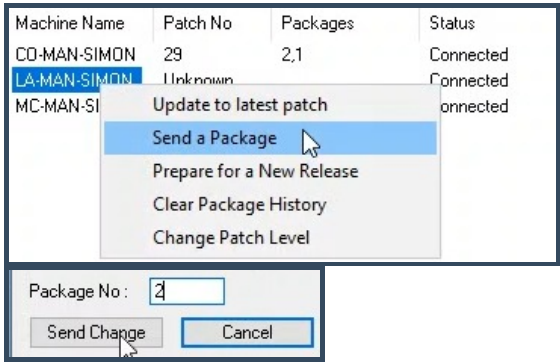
| Machine Name | Patch No | Packages | Status |
|---|---|---|---|
| CO-MAN-SIMON | 29 | 2,1 | Connected |
| LA-MAN-SIMON | Unknown | | Connected |
| MC-MAN-SI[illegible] | | | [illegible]onnected |

Update to latest patch
Send a Package
Prepare for a New Release
Clear Package History
Change Patch Level

Package No : 2
Send Change
Cancel